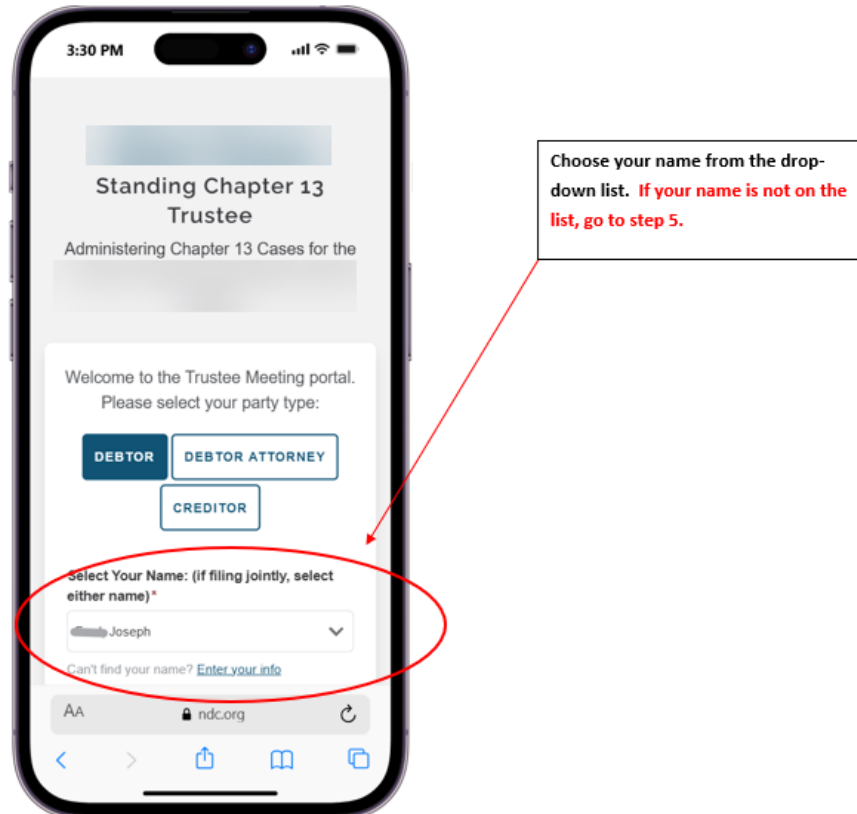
3:30 PM

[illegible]

Standing Chapter 13 Trustee

Administering Chapter 13 Cases for the

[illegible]

Welcome to the Trustee Meeting portal. Please select your party type:

DEBTOR

DEBTOR ATTORNEY

CREDITOR

Select Your Name: (if filing jointly, select either name)*

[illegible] Joseph

Can't find your name? Enter your info

AA

ndc.org

Choose your name from the drop-down list. If your name is not on the list, go to step 5.